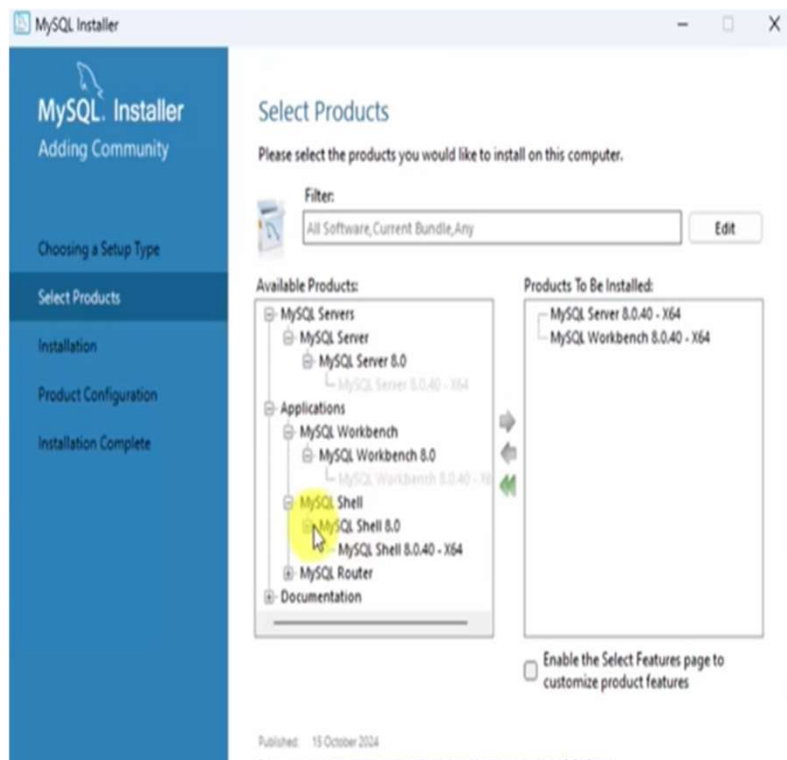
MySQL Installer

MySQL. Installer
Adding Community

Choosing a Setup Type
Select Products
Installation
Product Configuration
Installation Complete

Select Products

Please select the products you would like to install on this computer.

Filter:
All Software,Current Bundle,Any
Edit

Available Products:
MySQL Servers
MySQL Server
MySQL Server 8.0
MySQL Server 8.0.40 - X64
Applications
MySQL Workbench
MySQL Workbench 8.0
MySQL Workbench 8.0.40 - X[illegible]
MySQL Shell
MySQL Shell 8.0
MySQL Shell 8.0.40 - X64
MySQL Router
Documentation

Products To Be Installed:
MySQL Server 8.0.40 - X64
MySQL Workbench 8.0.40 - X64

Enable the Select Features page to customize product features

Published: 15 October 2024